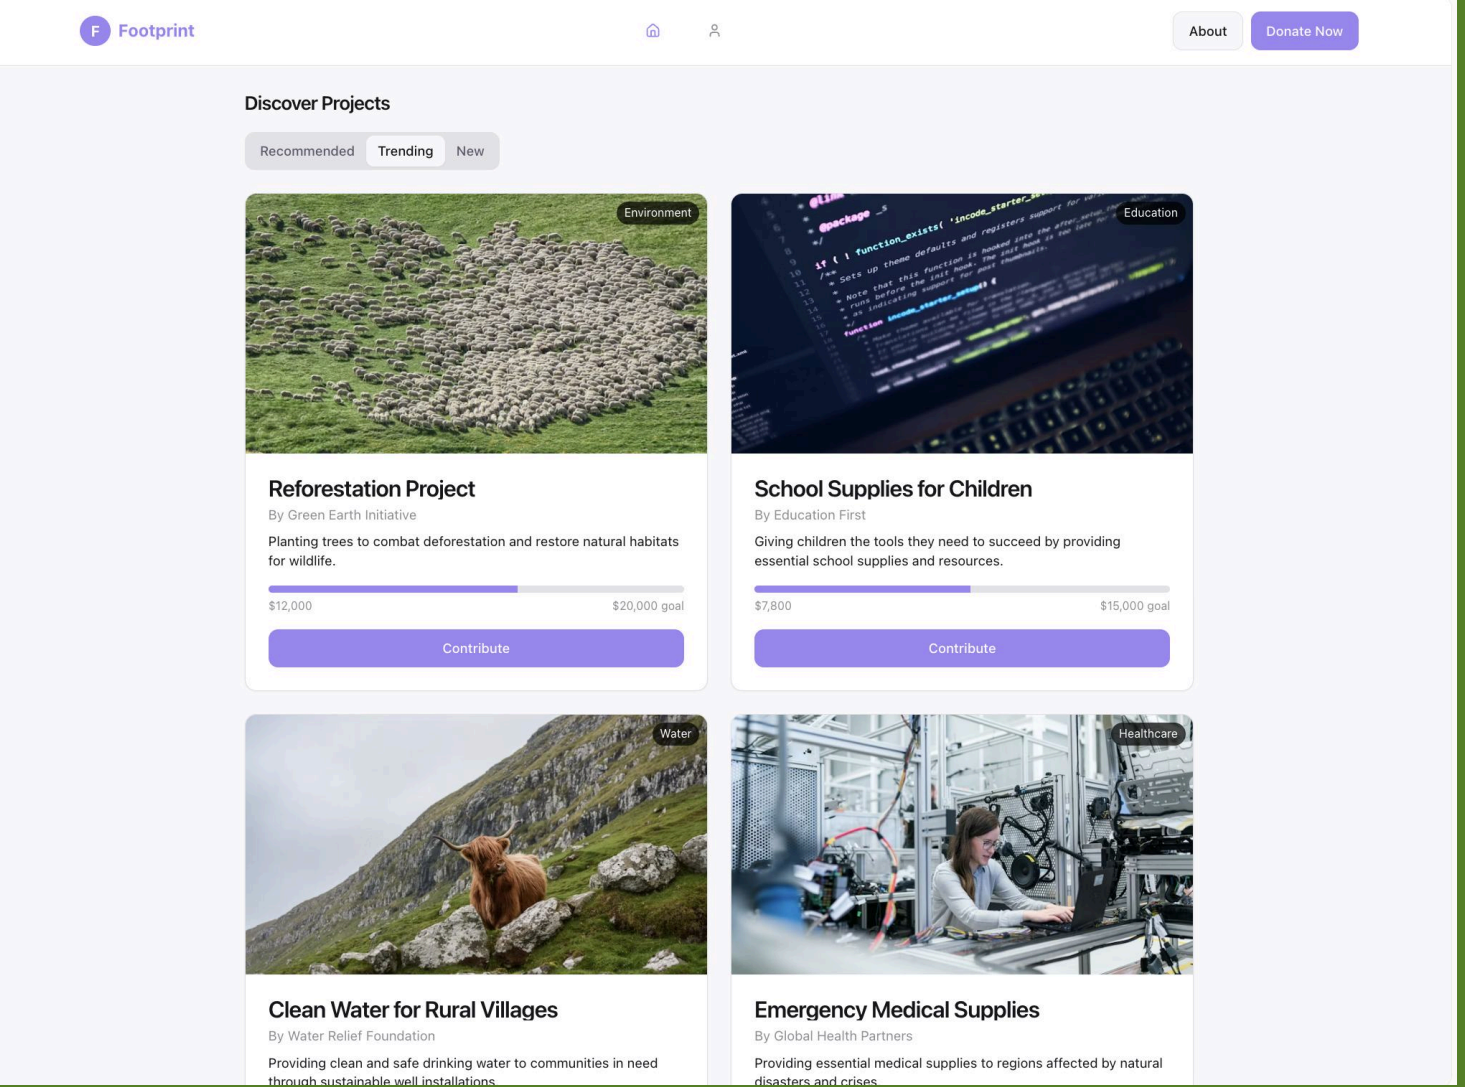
F Footprint

About Donate Now

Discover Projects

Recommended Trending New

Environment

Reforestation Project

By Green Earth Initiative

Planting trees to combat deforestation and restore natural habitats for wildlife.

$12,000 $20,000 goal

Contribute

Education

School Supplies for Children

By Education First

Giving children the tools they need to succeed by providing essential school supplies and resources.

$7,800 $15,000 goal

Contribute

Water

Clean Water for Rural Villages

By Water Relief Foundation

Providing clean and safe drinking water to communities in need through sustainable well installations.

Healthcare

Emergency Medical Supplies

By Global Health Partners

Providing essential medical supplies to regions affected by natural disasters and crises.